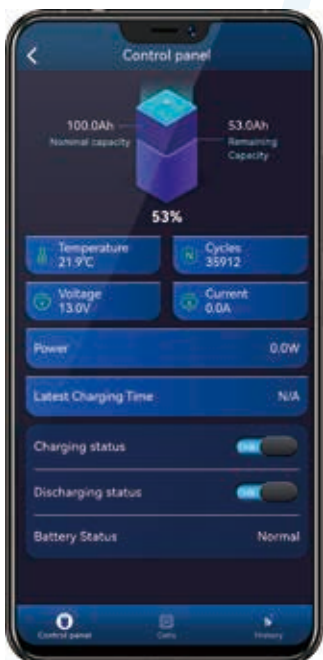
Control panel

100.0Ah
Nominal capacity

53.0Ah
Remaining Capacity

53%

Temperature
21.9℃

Cycles
35912

Voltage
13.0V

Current
0.0A

Power
0.0W

Latest Charging Time
N/A

Charging status
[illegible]

Discharging status
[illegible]

Battery Status
Normal

Control panel
Cells
History